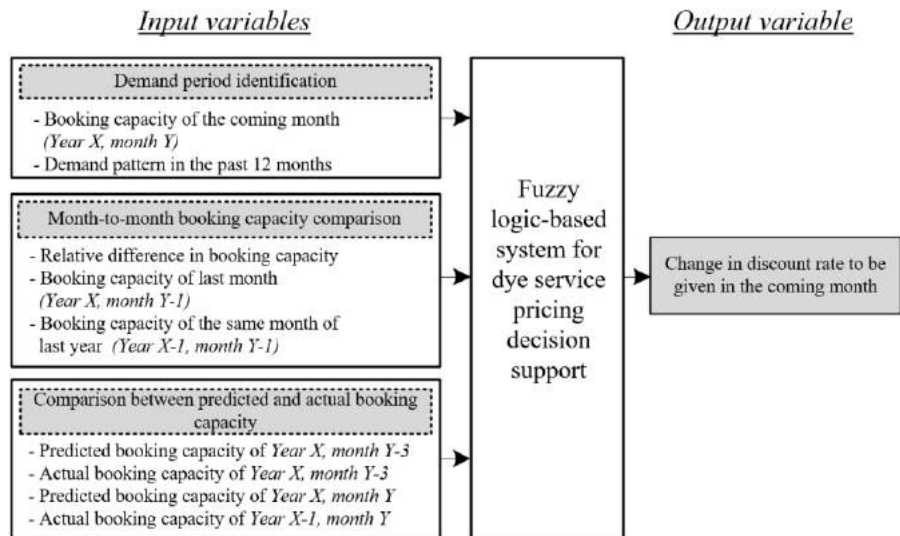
Input variables

Output variable

Demand period identification

- Booking capacity of the coming month (Year X, month Y)
- Demand pattern in the past 12 months

Month-to-month booking capacity comparison

- Relative difference in booking capacity
- Booking capacity of last month (Year X, month Y-1)
- Booking capacity of the same month of last year (Year X-1, month Y-1)

Comparison between predicted and actual booking capacity

- Predicted booking capacity of Year X, month Y-3
- Actual booking capacity of Year X, month Y-3
- Predicted booking capacity of Year X, month Y
- Actual booking capacity of Year X-1, month Y

Fuzzy logic-based system for dye service pricing decision support

Change in discount rate to be given in the coming month